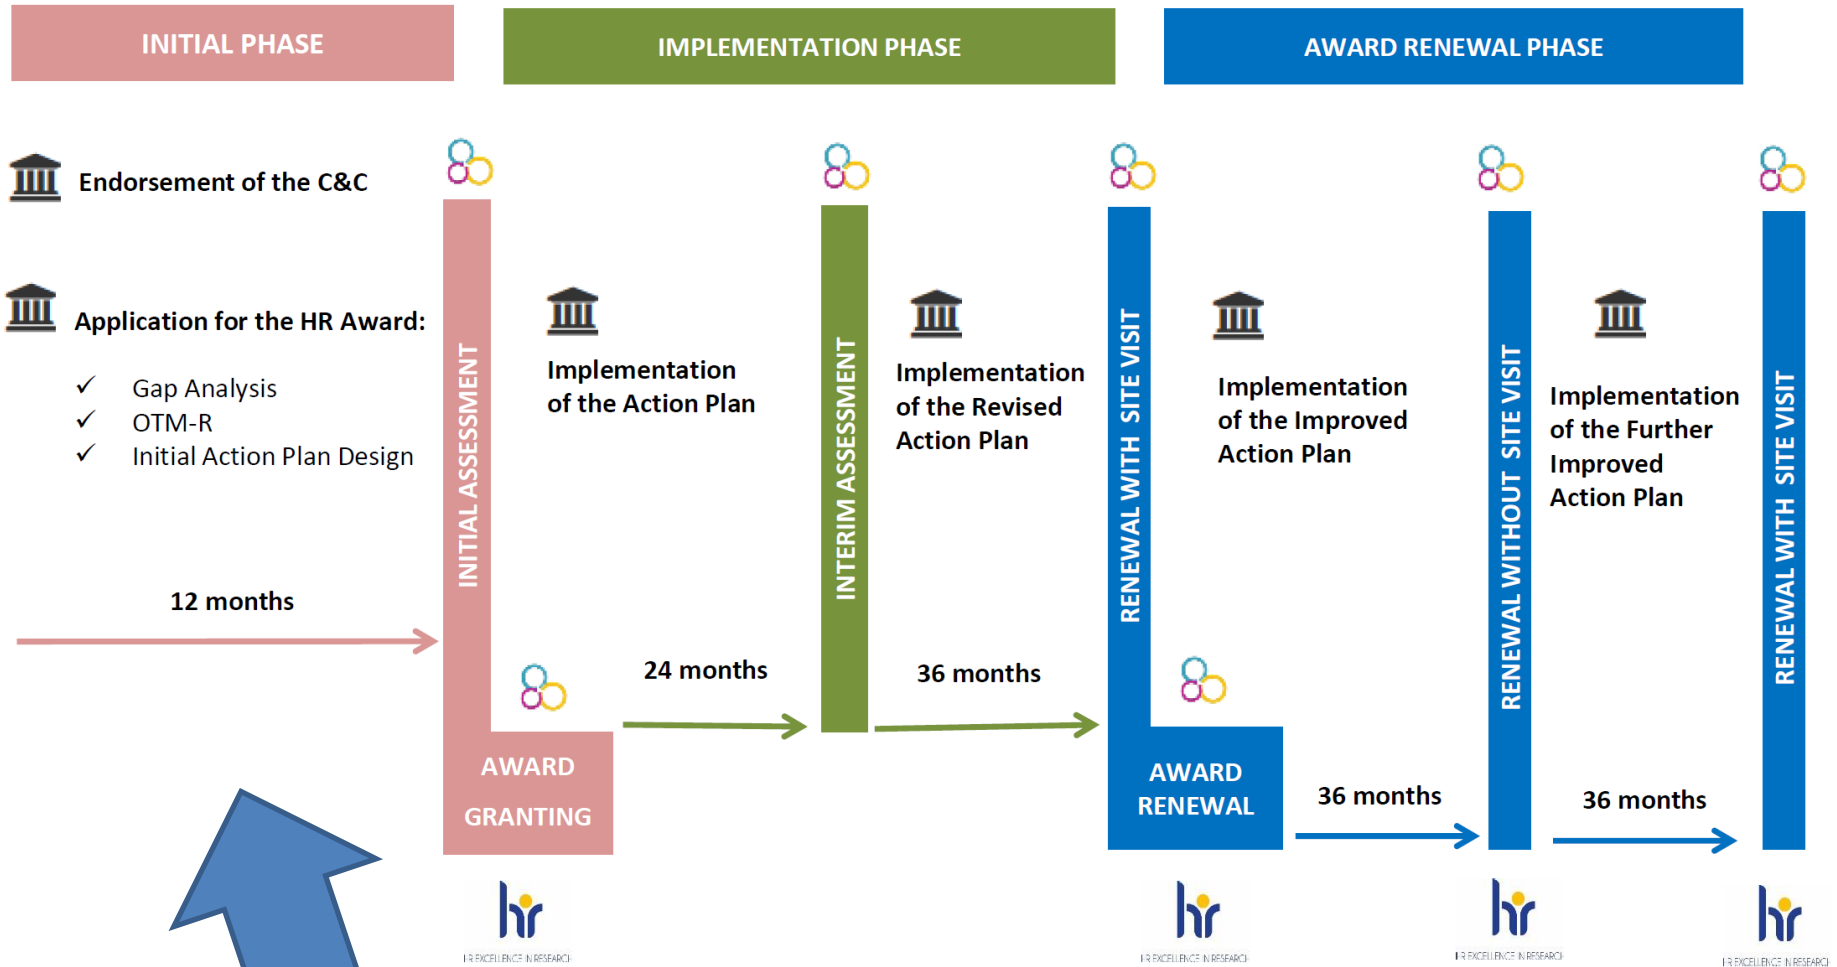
INITIAL PHASE

IMPLEMENTATION PHASE

AWARD RENEWAL PHASE

Endorsement of the C&C

Application for the HR Award:

✓ Gap Analysis
✓ OTM-R
✓ Initial Action Plan Design

12 months

INITIAL ASSESSMENT

AWARD GRANTING

Implementation of the Action Plan

24 months

INTERIM ASSESSMENT

Implementation of the Revised Action Plan

36 months

RENEWAL WITH SITE VISIT

AWARD RENEWAL

Implementation of the Improved Action Plan

36 months

RENEWAL WITHOUT SITE VISIT

Implementation of the Further Improved Action Plan

36 months

RENEWAL WITH SITE VISIT

hr HR EXCELLENCE IN RESEARCH

hr HR EXCELLENCE IN RESEARCH

hr HR EXCELLENCE IN RESEARCH

hr HR EXCELLENCE IN RESEARCH